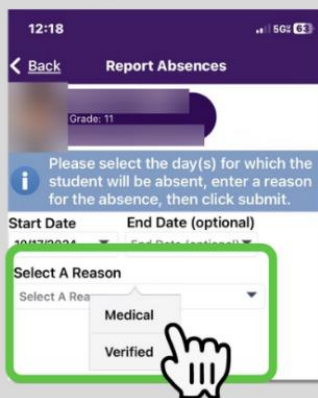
12:18
5G 63

Back
Report Absences

Grade: 11

Please select the day(s) for which the student will be absent, enter a reason for the absence, then click submit.

Start Date
10/17/2024
End Date (optional)
End Date (optional)

Select A Reason
Select A Rea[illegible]

Medical
Verified